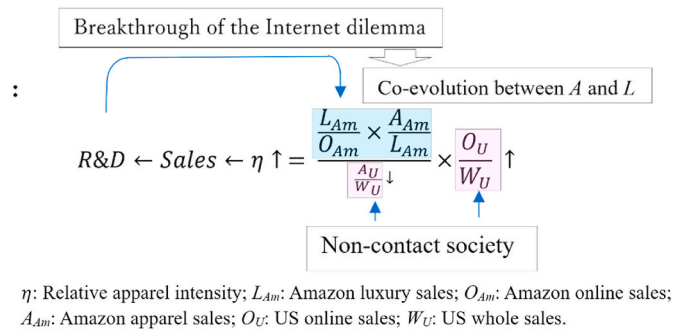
Breakthrough of the Internet dilemma

Co-evolution between $A$ and $L$

:

$R\&D \leftarrow Sales \leftarrow \eta \uparrow = \frac{\frac{L_{Am}}{O_{Am}} \times \frac{A_{Am}}{L_{Am}}}{\frac{A_U}{W_U} \downarrow} \times \frac{O_U}{W_U} \uparrow$

Non-contact society

$\eta$: Relative apparel intensity; $L_{Am}$: Amazon luxury sales; $O_{Am}$: Amazon online sales; $A_{Am}$: Amazon apparel sales; $O_U$: US online sales; $W_U$: US whole sales.